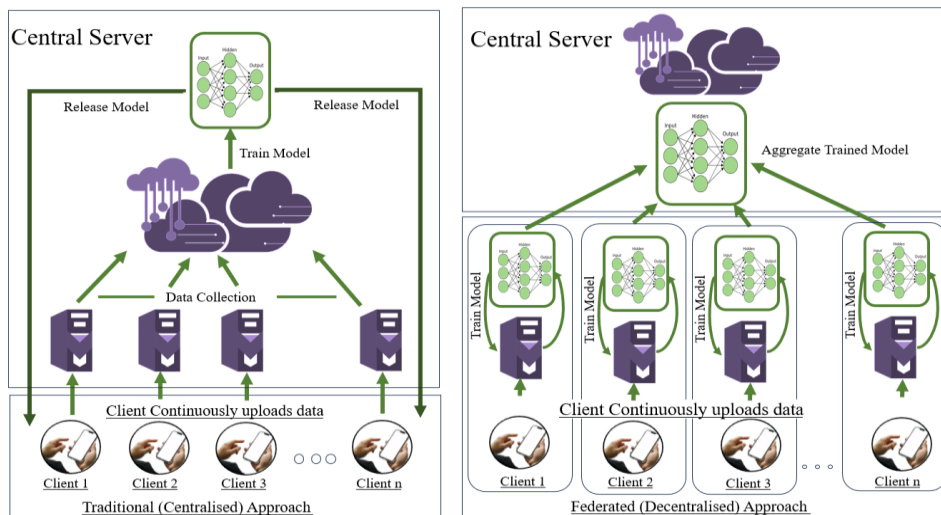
Central Server

Input Hidden Output

Release Model

Release Model

Train Model

Data Collection

Client Continuously uploads data

Client 1

Client 2

Client 3

Client n

Traditional (Centralised) Approach

Central Server

Input Hidden Output

Aggregate Trained Model

Train Model

Train Model

Train Model

Train Model

Client Continuously uploads data

Client 1

Client 2

Client 3

Client n

Federated (Decentralised) Approach